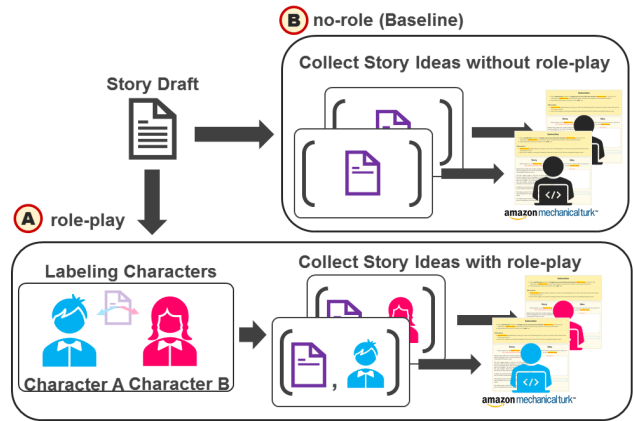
B no-role (Baseline)

Collect Story Ideas without role-play

Story Draft

amazon mechanical turk

A role-play

Labeling Characters

Character A Character B

Collect Story Ideas with role-play

,

amazon mechanical turk